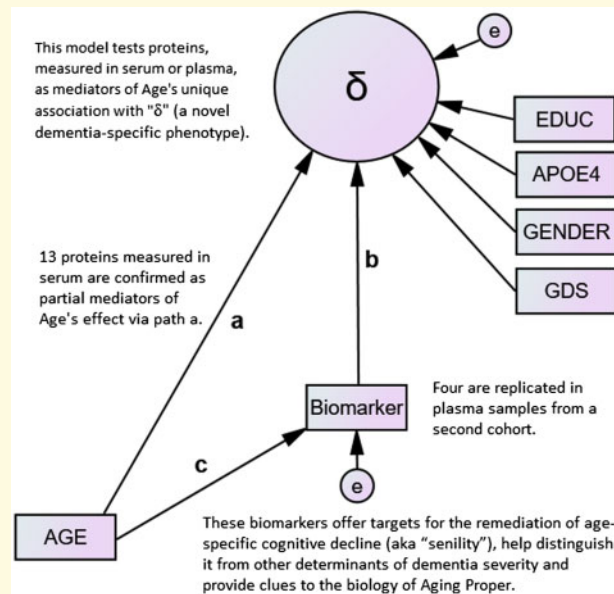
This model tests proteins, measured in serum or plasma, as mediators of Age's unique association with "δ" (a novel dementia-specific phenotype).

e

δ

EDUC

APOE4

GENDER

GDS

13 proteins measured in serum are confirmed as partial mediators of Age's effect via path a.

a

b

Biomarker

Four are replicated in plasma samples from a second cohort.

c

e

AGE

These biomarkers offer targets for the remediation of age-specific cognitive decline (aka "senility"), help distinguish it from other determinants of dementia severity and provide clues to the biology of Aging Proper.